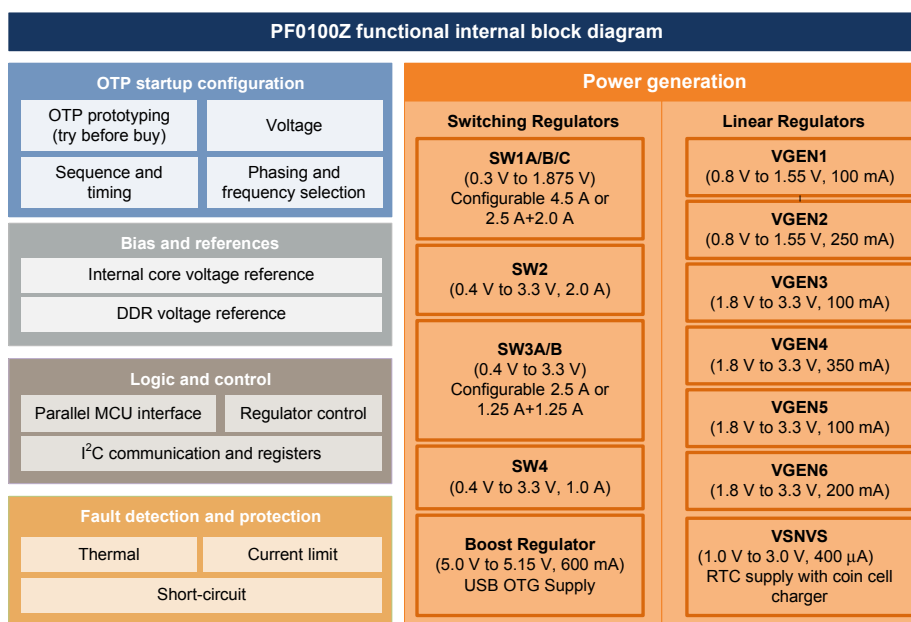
PF0100Z functional internal block diagram

OTP startup configuration

OTP prototyping (try before buy)

Voltage

Sequence and timing

Phasing and frequency selection

Bias and references

Internal core voltage reference

DDR voltage reference

Logic and control

Parallel MCU interface

Regulator control

I$^2$C communication and registers

Fault detection and protection

Thermal

Current limit

Short-circuit

Power generation

Switching Regulators

SW1A/B/C
(0.3 V to 1.875 V)
Configurable 4.5 A or 2.5 A+2.0 A

SW2
(0.4 V to 3.3 V, 2.0 A)

SW3A/B
(0.4 V to 3.3 V)
Configurable 2.5 A or 1.25 A+1.25 A

SW4
(0.4 V to 3.3 V, 1.0 A)

Boost Regulator
(5.0 V to 5.15 V, 600 mA)
USB OTG Supply

Linear Regulators

VGEN1
(0.8 V to 1.55 V, 100 mA)

VGEN2
(0.8 V to 1.55 V, 250 mA)

VGEN3
(1.8 V to 3.3 V, 100 mA)

VGEN4
(1.8 V to 3.3 V, 350 mA)

VGEN5
(1.8 V to 3.3 V, 100 mA)

VGEN6
(1.8 V to 3.3 V, 200 mA)

VSNVS
(1.0 V to 3.0 V, 400 $\mu$A)
RTC supply with coin cell charger